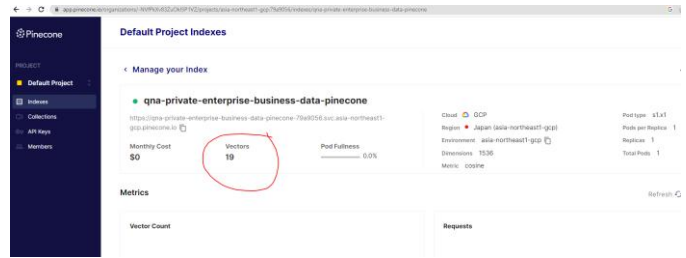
app.pinecone.io/organizations/-NVPKdU632sOkSP1V2/projects/asia-northeast1-gcp:79a8056/indexes/qna-private-enterprise-business-data-pinecone

Pinecone

PROJECT

Default Project

Indexes

Collections

API Keys

Members

Default Project Indexes

Manage your Index

qna-private-enterprise-business-data-pinecone

https://qna-private-enterprise-business-data-pinecone-79a8056.svc.asia-northeast1-gcp.pinecone.io

Monthly Cost
$0

Vectors
19

Pod Fullness
0.0%

Cloud GCP

Region Japan (asia-northeast1-gcp)

Environment asia-northeast1-gcp

Dimensions 1536

Metric cosine

Pod type s1.x1

Pods per Replica 1

Replicas 1

Total Pods 1

Metrics

Refresh

Vector Count

Requests